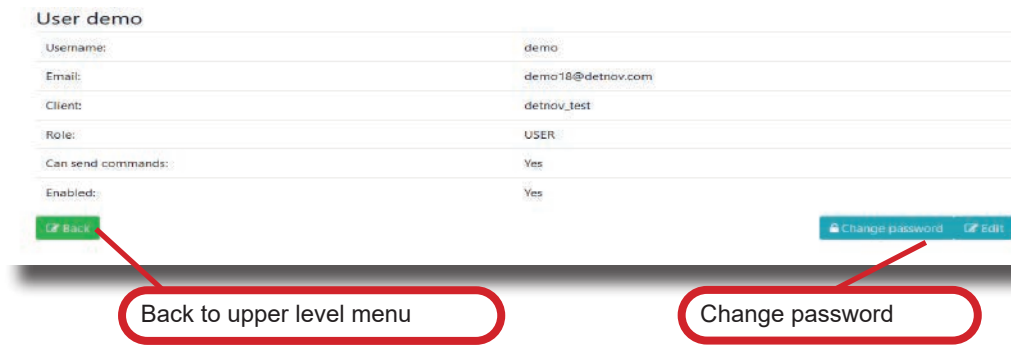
User demo

| | |
|---|---|
| Username: | demo |
| Email: | demo18@detnov.com |
| Client: | detnov_test |
| Role: | USER |
| Can send commands: | Yes |
| Enabled: | Yes |

Back

Change password

Edit

Back to upper level menu

Change password